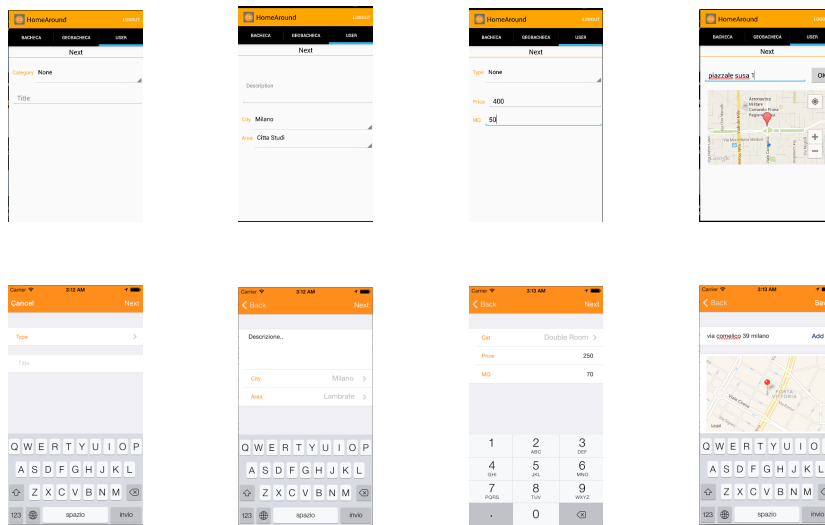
HomeAround LOGOUT
BACHECA GEOBACHECA USER
Next
Category None
Title

HomeAround LOGOUT
BACHECA GEOBACHECA USER
Next
Description
City Milano
Area Citta Studi

HomeAround LOGOUT
BACHECA GEOBACHECA USER
Next
Type None
Price 400
MQ 50

HomeAround LOGOUT
BACHECA GEOBACHECA USER
Next
piazzale susa 1
OK
Google

Carrier 3:12 AM
Cancel Next
Type
Title
Q W E R T Y U I O P
A S D F G H J K L
Z X C V B N M
123 spazio invio

Carrier 3:12 AM
Back Next
Descrizione..
City Milano
Area Lambrate
Q W E R T Y U I O P
A S D F G H J K L
Z X C V B N M
123 spazio invio

Carrier 3:13 AM
Back Next
Cat Double Room
Price 250
MQ 70
1
2 ABC
3 DEF
4 GHI
5 JKL
6 MNO
7 PQRS
8 TUV
9 WXYZ
.
0

Carrier 3:13 AM
Back Sa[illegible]
via cornelico 39 milano Add
Legal
Q W E R T Y U I O P
A S D F G H J K L
Z X C V B N M
123 spazio invio